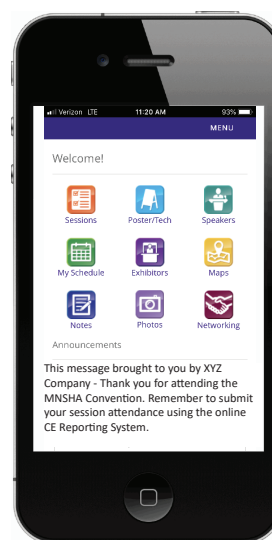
Verizon LTE 11:20 AM 93%

MENU

Welcome!

Sessions
Poster/Tech
Speakers
My Schedule
Exhibitors
Maps
Notes
Photos
Networking

Announcements

This message brought to you by XYZ Company - Thank you for attending the MNSHA Convention. Remember to submit your session attendance using the online CE Reporting System.